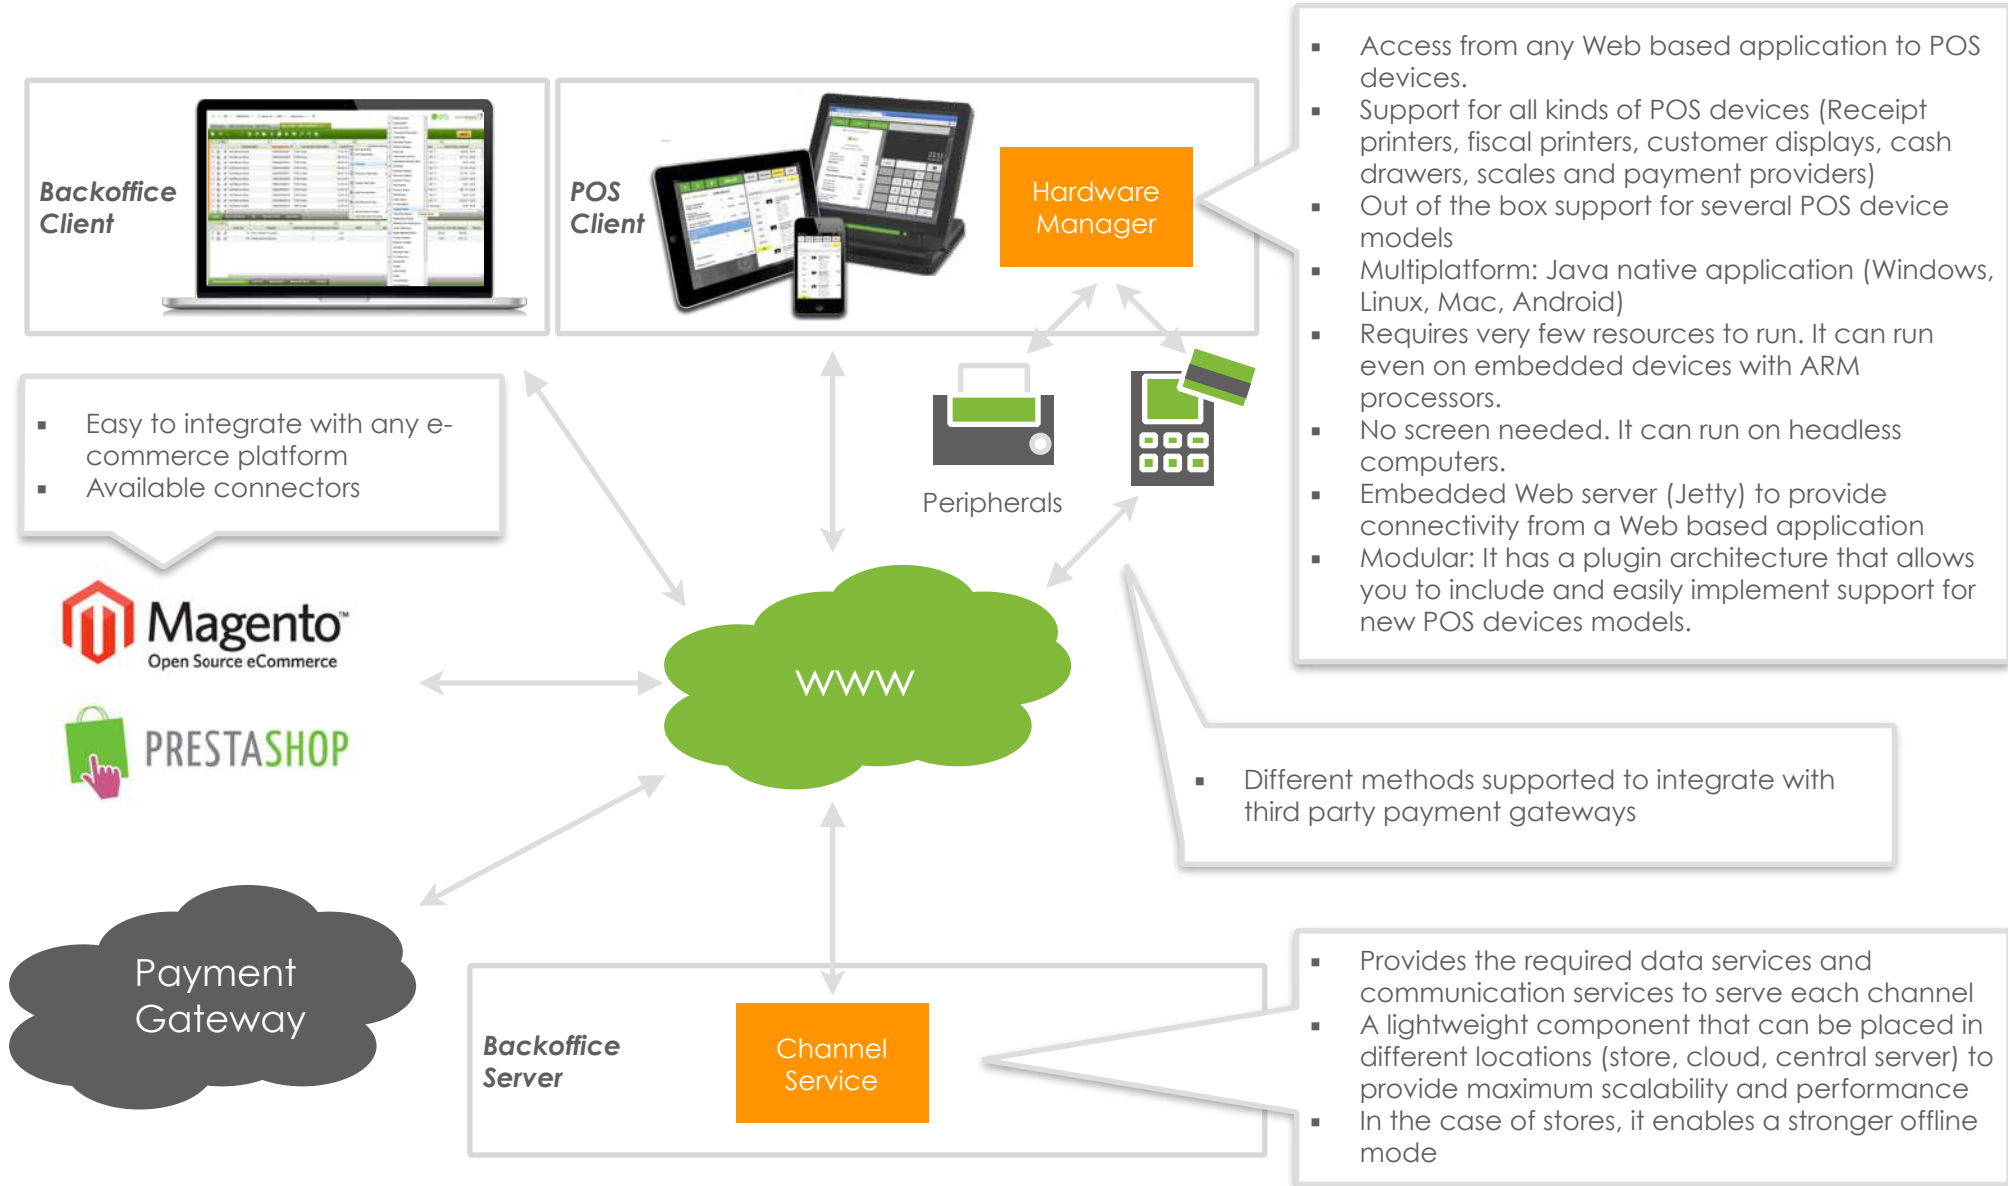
Backoffice Client

POS Client

Hardware Manager

- Access from any Web based application to POS devices.
- Support for all kinds of POS devices (Receipt printers, fiscal printers, customer displays, cash drawers, scales and payment providers)
- Out of the box support for several POS device models
- Multiplatform: Java native application (Windows, Linux, Mac, Android)
- Requires very few resources to run. It can run even on embedded devices with ARM processors.
- No screen needed. It can run on headless computers.
- Embedded Web server (Jetty) to provide connectivity from a Web based application
- Modular: It has a plugin architecture that allows you to include and easily implement support for new POS devices models.

- Easy to integrate with any e-commerce platform
- Available connectors

Peripherals

Magento™ Open Source eCommerce

PRESTASHOP

WWW

- Different methods supported to integrate with third party payment gateways

Payment Gateway

Backoffice Server

Channel Service

- Provides the required data services and communication services to serve each channel
- A lightweight component that can be placed in different locations (store, cloud, central server) to provide maximum scalability and performance
- In the case of stores, it enables a stronger offline mode